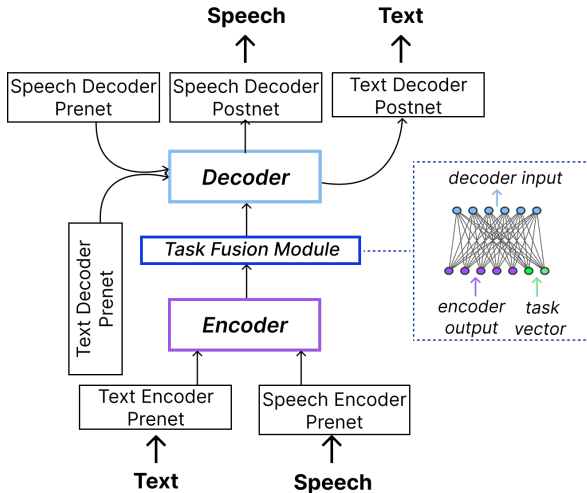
Speech

Text

Speech Decoder Prenet

Speech Decoder Postnet

Text Decoder Postnet

Decoder

decoder input

Text Decoder Prenet

Task Fusion Module

Encoder

encoder output

task vector

Text Encoder Prenet

Speech Encoder Prenet

Text

Speech